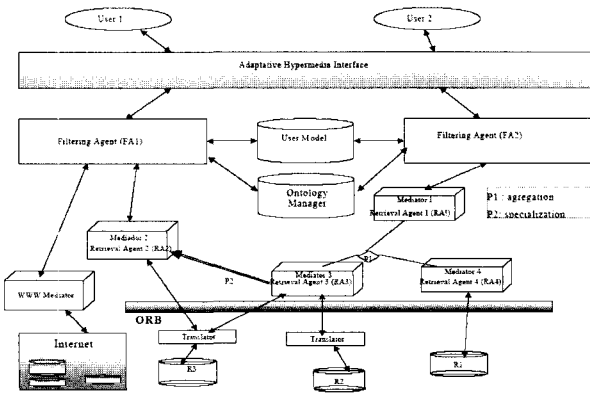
User 1

User 2

Adaptative Hypermedia Interface

Filtering Agent (FA1)

User Model

Filtering Agent (FA2)

Ontology Manager

Mediator 1
Retrieval Agent 1 (RA1)

P1 : agregation

P2 : specialization

Mediator 2
Retrieval Agent 2 (RA2)

P1

Mediator 3
Retrieval Agent 3 (RA3)

Mediator 4
Retrieval Agent 4 (RA4)

P2

WWW Mediator

ORB

Internet

Translator

Translator

R3

R2

R1